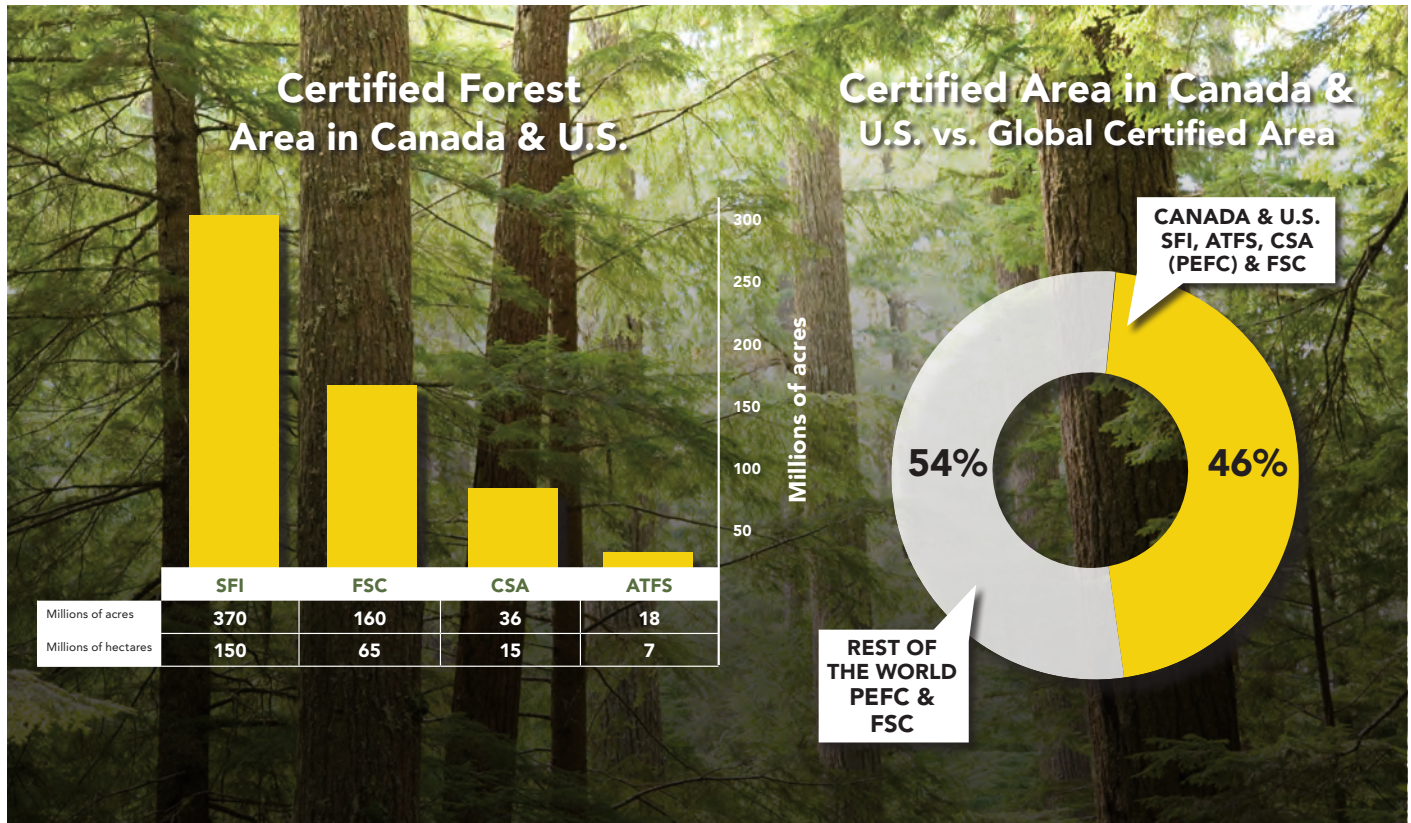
Certified Forest Area in Canada & U.S.

300
250
200
150
100
50
Millions of acres

| | SFI | FSC | CSA | ATFS |
|---|---|---|---|---|
| Millions of acres | 370 | 160 | 36 | 18 |
| Millions of hectares | 150 | 65 | 15 | 7 |

Certified Area in Canada & U.S. vs. Global Certified Area

CANADA & U.S. SFI, ATFS, CSA (PEFC) & FSC

54%

46%

REST OF THE WORLD PEFC & FSC